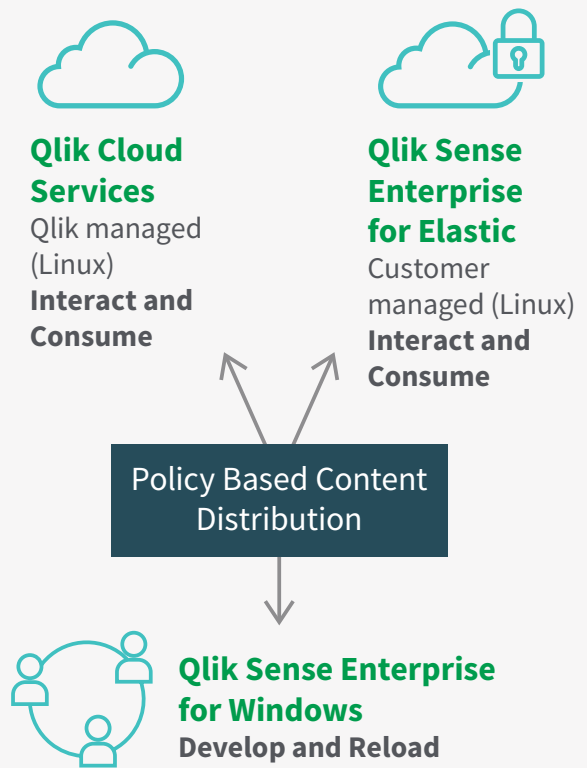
Qlik Cloud Services
Qlik managed (Linux)
Interact and Consume

Qlik Sense Enterprise for Elastic
Customer managed (Linux)
Interact and Consume

Policy Based Content Distribution

Qlik Sense Enterprise for Windows
Develop and Reload